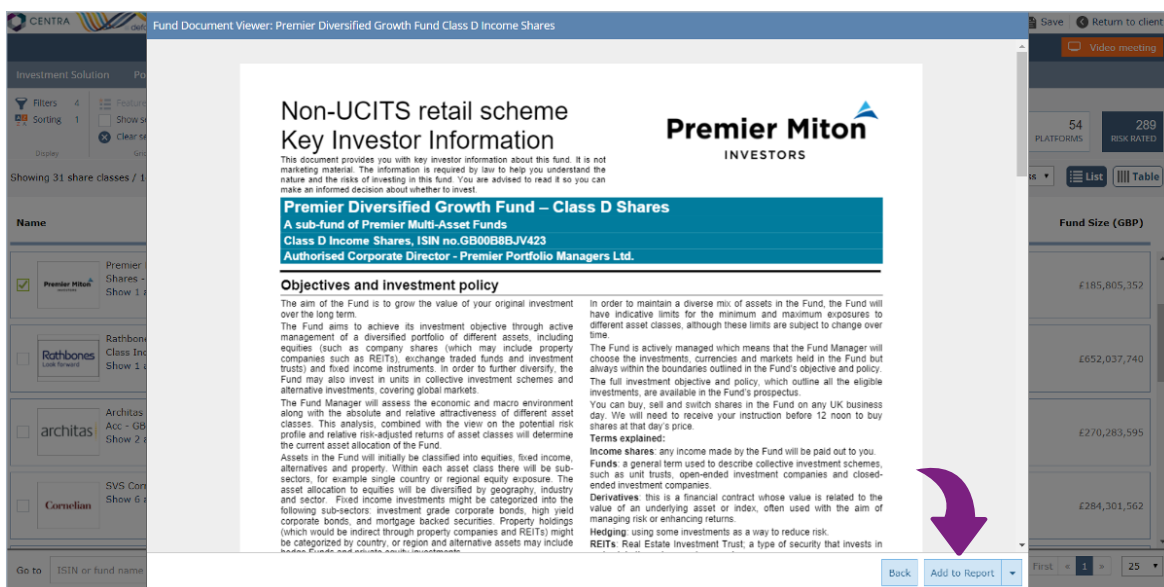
CENTRA

Fund Document Viewer: Premier Diversified Growth Fund Class D Income Shares

Save | Return to client

Video meeting

Investment Solution

Filters 4
Sorting 1
Display

Show s
Clear s

54 PLATFORMS
289 RISK RATED

List | Table

Showing 31 share classes / 1

Name

Fund Size (GBP)

Premier
Shares -
Show 1

£185,805,352

Rathbone
Class Inc
Show 1

£652,037,740

Architas
Acc - GB
Show 2

£270,283,595

SVS Corn
Show 6

£284,301,562

Go to ISIN or fund name

Non-UCITS retail scheme
Key Investor Information

Premier Miton
INVESTORS

This document provides you with key investor information about this fund. It is not marketing material. The information is required by law to help you understand the nature and the risks of investing in this fund. You are advised to read it so you can make an informed decision about whether to invest.

Premier Diversified Growth Fund – Class D Shares
A sub-fund of Premier Multi-Asset Funds
Class D Income Shares, ISIN no.GB00B8BJV423
Authorised Corporate Director - Premier Portfolio Managers Ltd.

Objectives and investment policy

The aim of the Fund is to grow the value of your original investment over the long term.
The Fund aims to achieve its investment objective through active management of a diversified portfolio of different assets, including equities (such as company shares (which may include property companies such as REITs), exchange traded funds and investment trusts) and fixed income investments. In order to further diversify, the Fund may also invest in units in collective investment schemes and alternative investments, covering global markets.
The Fund Manager will assess the economic and macro environment along with the absolute and relative attractiveness of different asset classes. This analysis, combined with the view on the potential risk profile and relative risk-adjusted returns of asset classes will determine the current asset allocation of the Fund.
Assets in the Fund will initially be classified into equities, fixed income, alternatives and property. Within each asset class there will be sub-sectors, for example single country or regional equity exposure. The asset allocation to equities will be diversified by geography, industry and sector. Fixed income investments might be categorized into the following sub-sectors: investment grade corporate bonds, high yield corporate bonds, and mortgage backed securities. Property holdings (which would be indirect through property companies and REITs) might be categorized by country, or region and alternative assets may include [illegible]

In order to maintain a diverse mix of assets in the Fund, the Fund will have indicative limits for the minimum and maximum exposures to different asset classes, although these limits are subject to change over time.
The Fund is actively managed which means that the Fund Manager will choose the investments, currencies and markets held in the Fund but always within the boundaries outlined in the Fund's objective and policy.
The full investment objective and policy, which outline all the eligible investments, are available in the Fund's prospectus.
You can buy, sell and switch shares in the Fund on any UK business day. We will need to receive your instruction before 12 noon to buy shares at that day's price.
Terms explained:
Income shares: any income made by the Fund will be paid out to you.
Funds: a general term used to describe collective investment schemes, such as unit trusts, open-ended investment companies and closed-ended investment companies.
Derivatives: this is a financial contract whose value is related to the value of an underlying asset or index, often used with the aim of managing risk or enhancing returns.
Hedging: using some investments as a way to reduce risk.
REITs: Real Estate Investment Trust; a type of security that invests in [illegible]

Back | Add to Report

First | 1 | 25